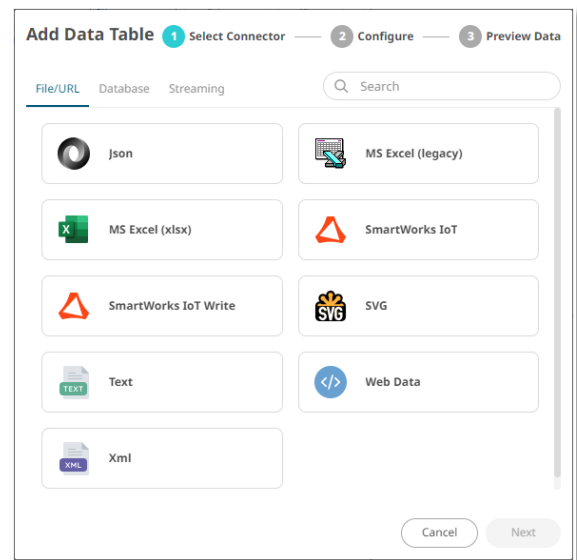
Add Data Table 1 Select Connector 2 Configure 3 Preview Data

File/URL Database Streaming

Search

Json

MS Excel (legacy)

MS Excel (xlsx)

SmartWorks IoT

SmartWorks IoT Write

SVG

TEXT

Text

Web Data

XML

Xml

Cancel

Next